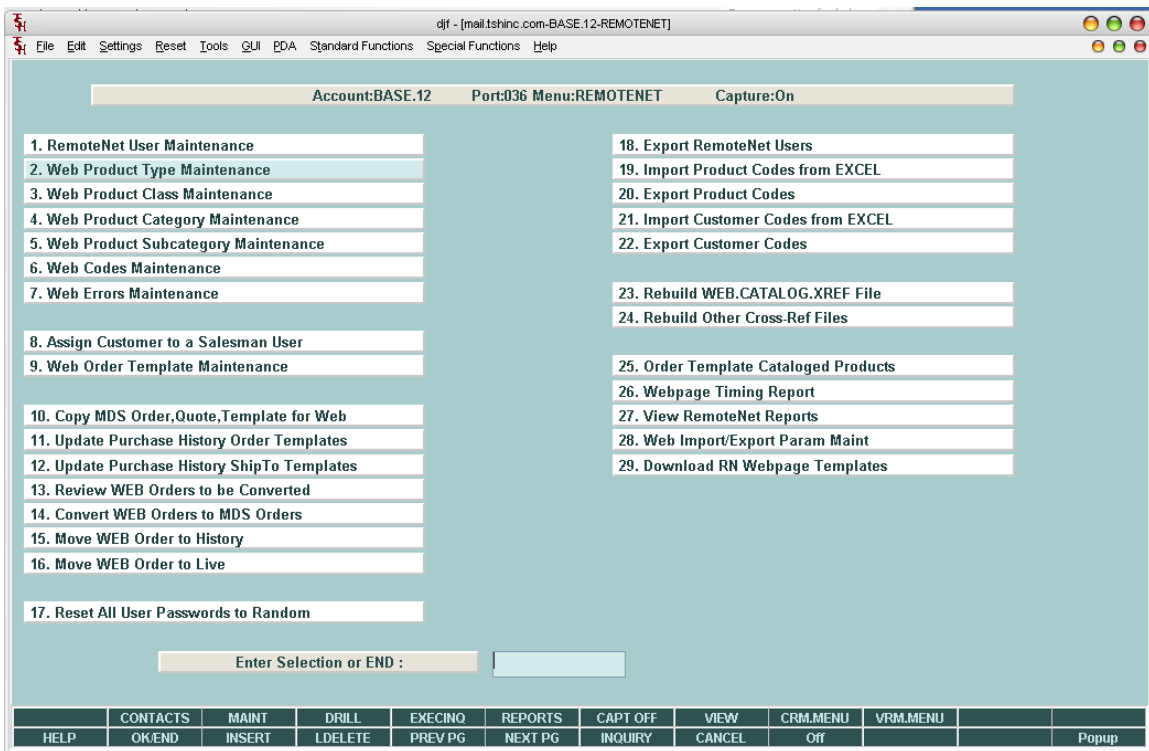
djf - [mail.tshinc.com-BASE.12-REMOTENET]

File Edit Settings Reset Tools GUI PDA Standard Functions Special Functions Help

Account:BASE.12 Port:036 Menu:REMOTENET Capture:On

1. RemoteNet User Maintenance
2. Web Product Type Maintenance
3. Web Product Class Maintenance
4. Web Product Category Maintenance
5. Web Product Subcategory Maintenance
6. Web Codes Maintenance
7. Web Errors Maintenance

8. Assign Customer to a Salesman User
9. Web Order Template Maintenance

10. Copy MDS Order,Quote,Template for Web
11. Update Purchase History Order Templates
12. Update Purchase History ShipTo Templates
13. Review WEB Orders to be Converted
14. Convert WEB Orders to MDS Orders
15. Move WEB Order to History
16. Move WEB Order to Live

17. Reset All User Passwords to Random

18. Export RemoteNet Users
19. Import Product Codes from EXCEL
20. Export Product Codes
21. Import Customer Codes from EXCEL
22. Export Customer Codes

23. Rebuild WEB.CATALOG.XREF File
24. Rebuild Other Cross-Ref Files

25. Order Template Cataloged Products
26. Webpage Timing Report
27. View RemoteNet Reports
28. Web Import/Export Param Maint
29. Download RN Webpage Templates

Enter Selection or END :

| | CONTACTS | MAINT | DRILL | EXECINQ | REPORTS | CAPT OFF | VIEW | CRM.MENU | VRM.MENU | | | |
|---|---|---|---|---|---|---|---|---|---|---|---|---|
| HELP | OK/END | INSERT | LDELETE | PREV PG | NEXT PG | INQUIRY | CANCEL | Off | | | | Popup |